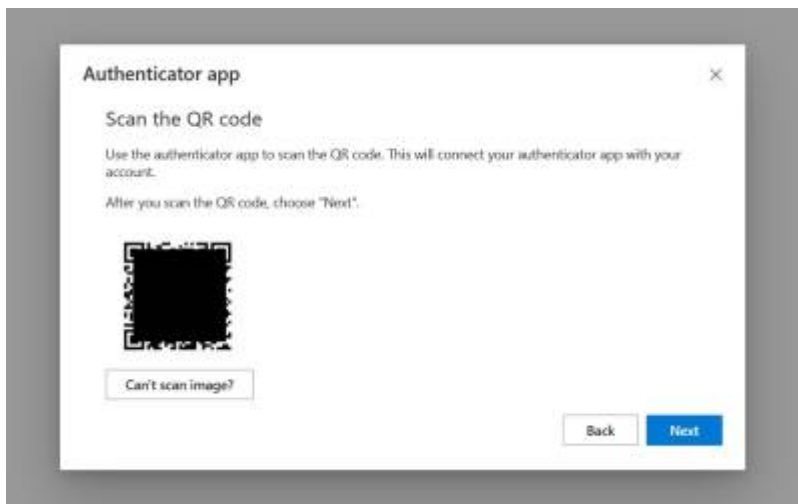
Authenticator app

×

Scan the QR code

Use the authenticator app to scan the QR code. This will connect your authenticator app with your account.

After you scan the QR code, choose "Next".

Can't scan image?

Back

Next